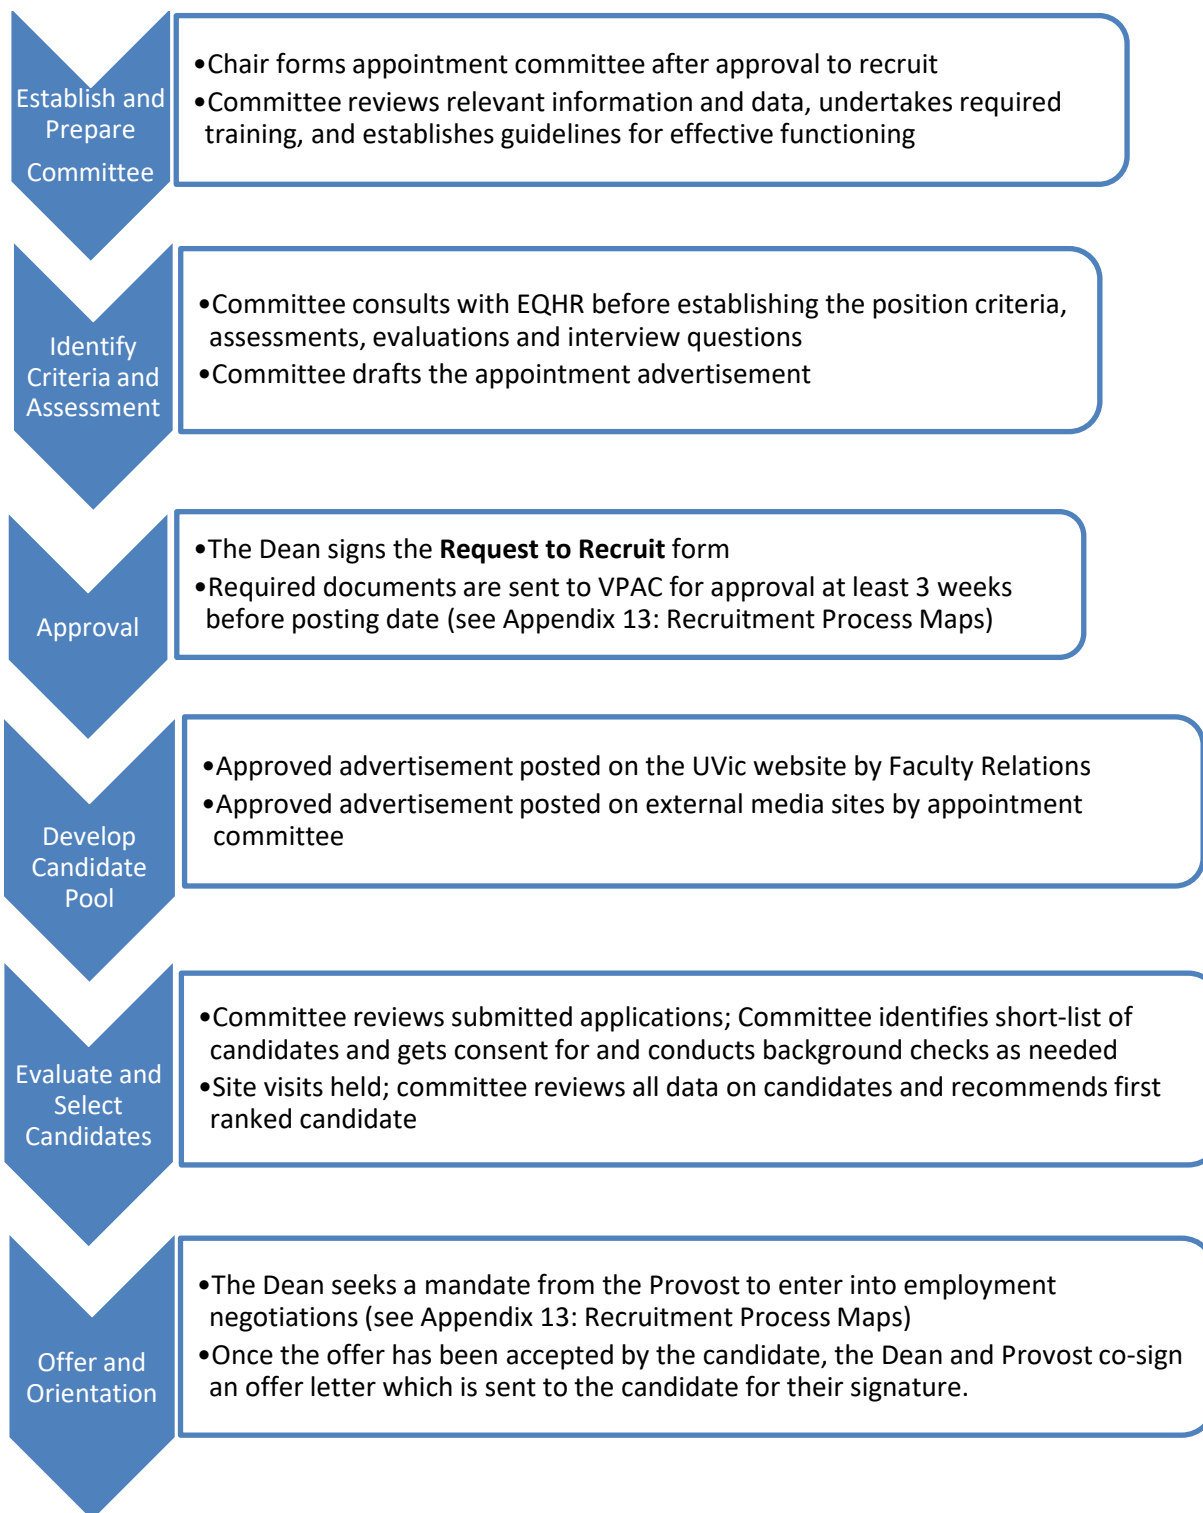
Establish and Prepare Committee

•Chair forms appointment committee after approval to recruit
•Committee reviews relevant information and data, undertakes required training, and establishes guidelines for effective functioning

Identify Criteria and Assessment

•Committee consults with EQHR before establishing the position criteria, assessments, evaluations and interview questions
•Committee drafts the appointment advertisement

Approval

•The Dean signs the **Request to Recruit** form
•Required documents are sent to VPAC for approval at least 3 weeks before posting date (see Appendix 13: Recruitment Process Maps)

Develop Candidate Pool

•Approved advertisement posted on the UVic website by Faculty Relations
•Approved advertisement posted on external media sites by appointment committee

Evaluate and Select Candidates

•Committee reviews submitted applications; Committee identifies short-list of candidates and gets consent for and conducts background checks as needed
•Site visits held; committee reviews all data on candidates and recommends first ranked candidate

Offer and Orientation

•The Dean seeks a mandate from the Provost to enter into employment negotiations (see Appendix 13: Recruitment Process Maps)
•Once the offer has been accepted by the candidate, the Dean and Provost co-sign an offer letter which is sent to the candidate for their signature.